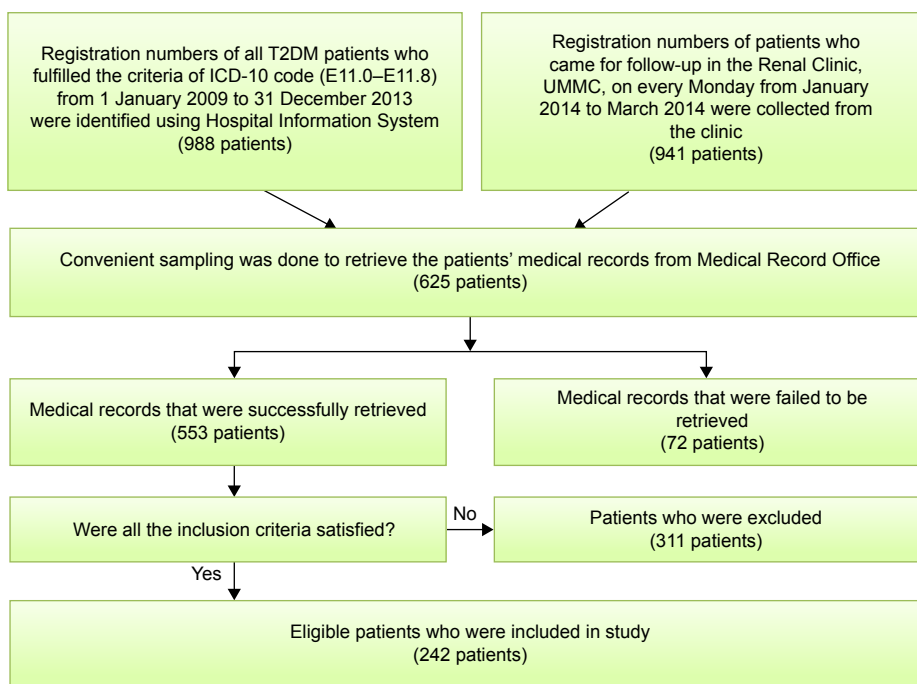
Registration numbers of all T2DM patients who fulfilled the criteria of ICD-10 code (E11.0–E11.8) from 1 January 2009 to 31 December 2013 were identified using Hospital Information System (988 patients)

Registration numbers of patients who came for follow-up in the Renal Clinic, UMMC, on every Monday from January 2014 to March 2014 were collected from the clinic (941 patients)

Convenient sampling was done to retrieve the patients' medical records from Medical Record Office (625 patients)

Medical records that were successfully retrieved (553 patients)

Medical records that were failed to be retrieved (72 patients)

Were all the inclusion criteria satisfied?

No

Patients who were excluded (311 patients)

Yes

Eligible patients who were included in study (242 patients)